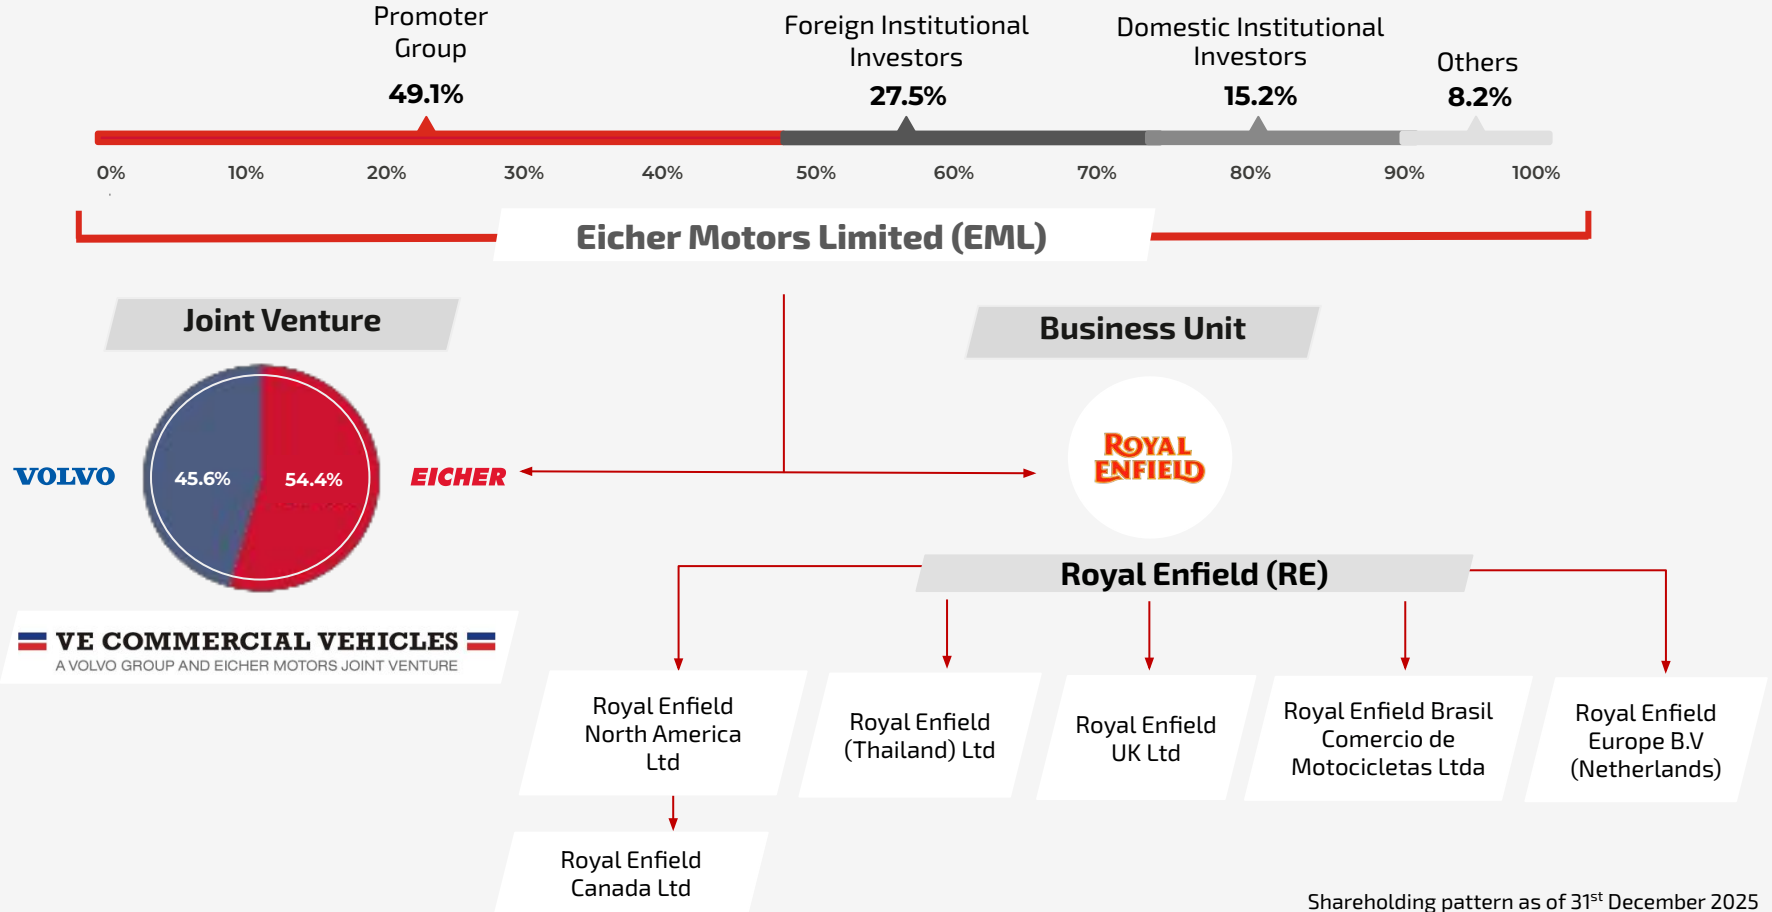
Promoter Group
49.1%

Foreign Institutional Investors
27.5%

Domestic Institutional Investors
15.2%

Others
8.2%

0% 10% 20% 30% 40% 50% 60% 70% 80% 90% 100%

Eicher Motors Limited (EML)

Joint Venture

VOLVO
45.6%
54.4%
EICHER

VE COMMERCIAL VEHICLES
A VOLVO GROUP AND EICHER MOTORS JOINT VENTURE

Business Unit

ROYAL ENFIELD

Royal Enfield (RE)

Royal Enfield North America Ltd

Royal Enfield (Thailand) Ltd

Royal Enfield UK Ltd

Royal Enfield Brasil Comercio de Motocicletas Ltda

Royal Enfield Europe B.V (Netherlands)

Royal Enfield Canada Ltd

Shareholding pattern as of 31$^{st}$ December 2025